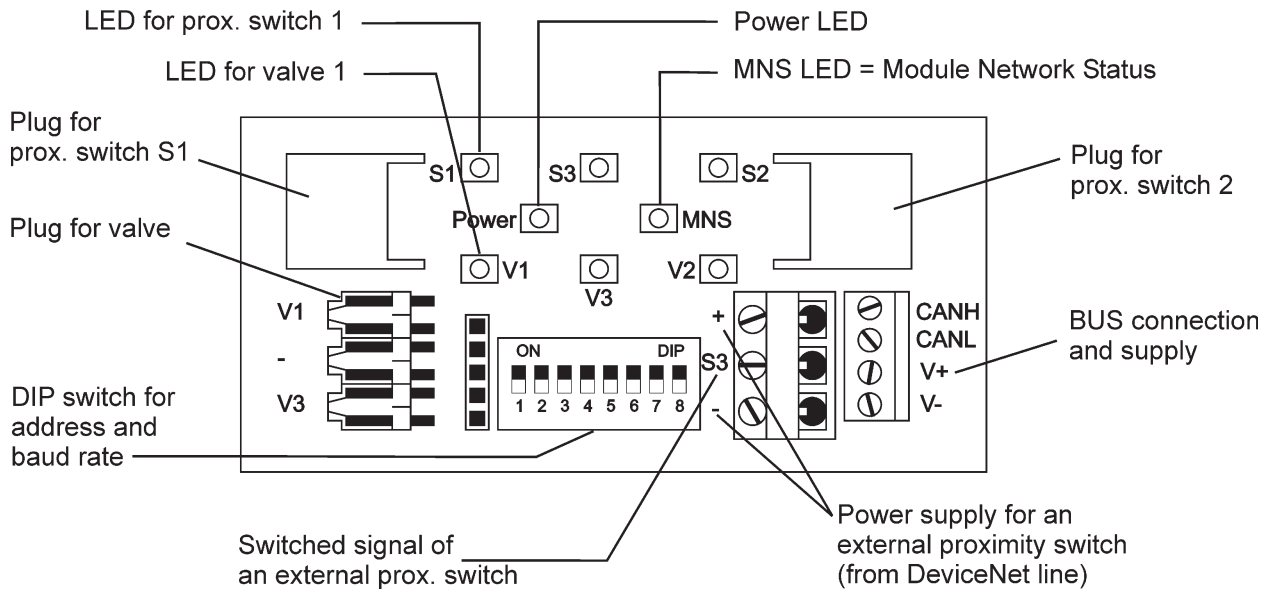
LED for prox. switch 1

Power LED

LED for valve 1

MNS LED = Module Network Status

Plug for prox. switch S1

S1

S3

S2

Plug for prox. switch 2

Power

MNS

Plug for valve

V1

V3

V2

V1

-

V3

ON

DIP

1 2 3 4 5 6 7 8

S3

+

-

CANH

CANL

V+

V-

BUS connection and supply

DIP switch for address and baud rate

Switched signal of an external prox. switch

Power supply for an external proximity switch (from DeviceNet line)